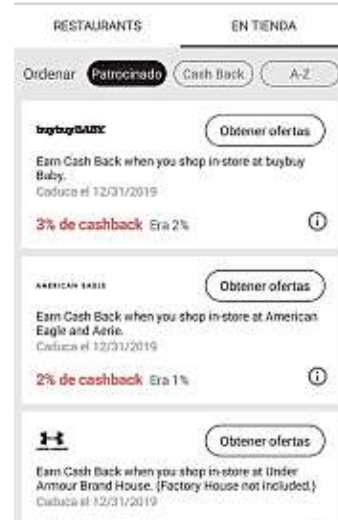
RESTAURANTS

EN TIENDA

Ordenar Patrocinado Cash Back A-Z

buybuyBABY

Obtener ofertas

Earn Cash Back when you shop in-store at buybuy Baby.

Caduca el 12/31/2019

3% de cashback Era 2%

AMERICAN EAGLE

Obtener ofertas

Earn Cash Back when you shop in-store at American Eagle and Aerie.

Caduca el 12/31/2019

2% de cashback Era 1%

Obtener ofertas

Earn Cash Back when you shop in-store at Under Armour Brand House. (Factory House not included.)

Caduca el 12/31/2019